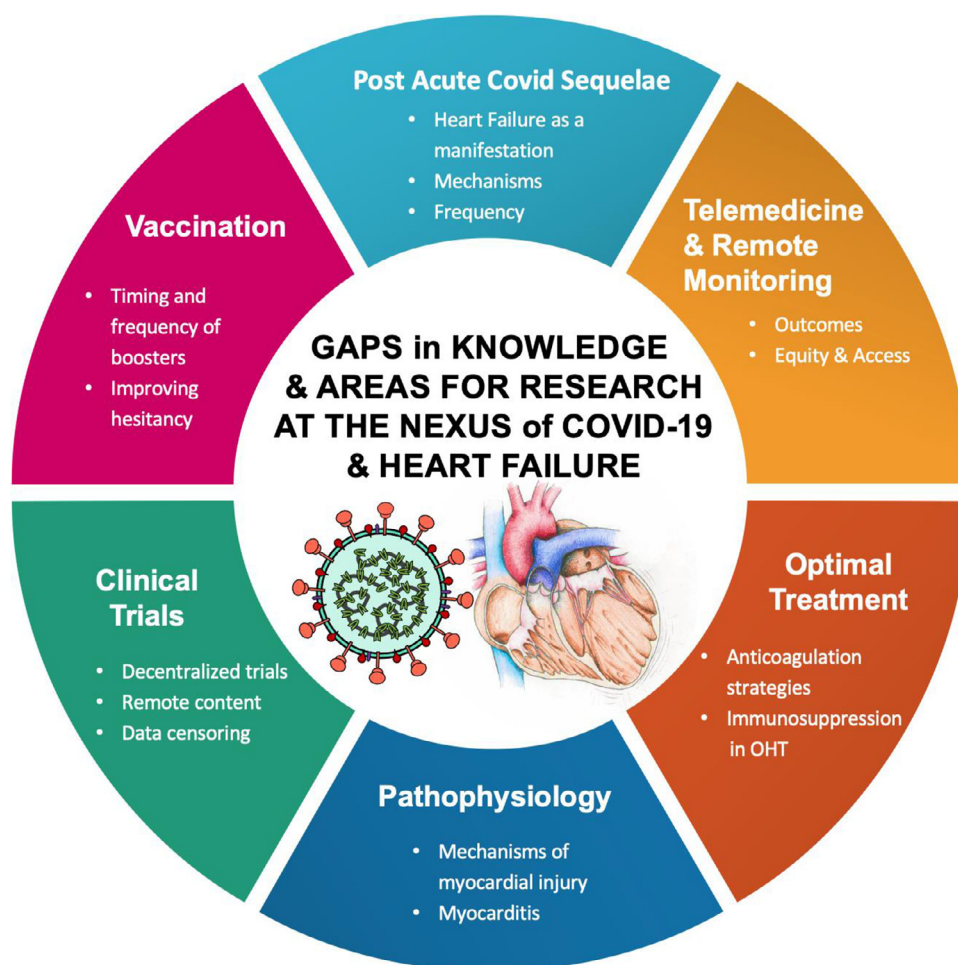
Post Acute Covid Sequelae

- Heart Failure as a manifestation
- Mechanisms
- Frequency

Telemedicine & Remote Monitoring

- Outcomes
- Equity & Access

Optimal Treatment

- Anticoagulation strategies
- Immunosuppression in OHT

Pathophysiology

- Mechanisms of myocardial injury
- Myocarditis

Clinical Trials

- Decentralized trials
- Remote content
- Data censoring

Vaccination

- Timing and frequency of boosters
- Improving hesitancy

GAPS in KNOWLEDGE & AREAS FOR RESEARCH AT THE NEXUS of COVID-19 & HEART FAILURE